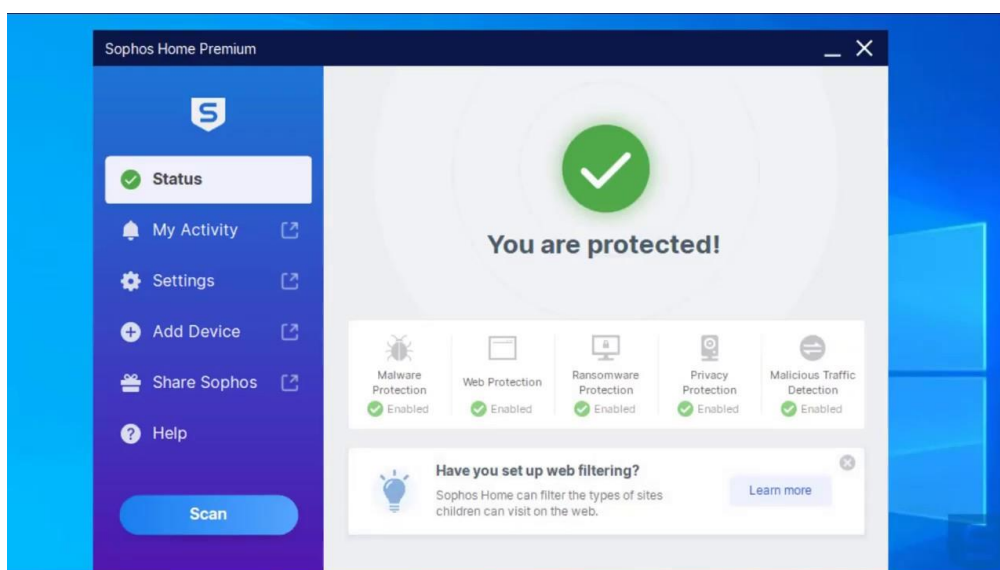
Sophos Home Premium

Status

My Activity

Settings

Add Device

Share Sophos

Help

Scan

You are protected!

| Malware Protection | Web Protection | Ransomware Protection | Privacy Protection | Malicious Traffic Detection |
|---|---|---|---|---|
| Enabled | Enabled | Enabled | Enabled | Enabled |

Have you set up web filtering?

Sophos Home can filter the types of sites children can visit on the web.

Learn more